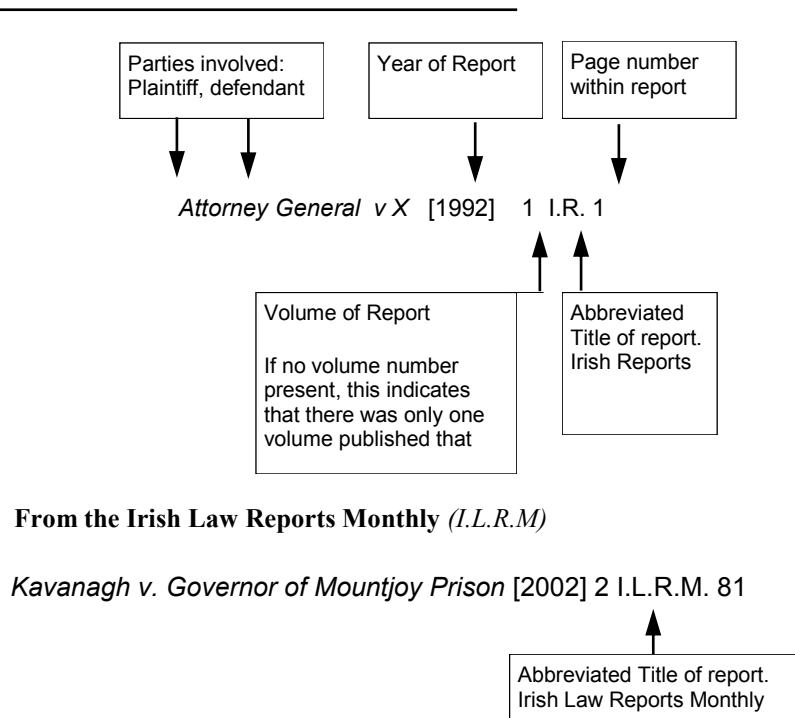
Parties involved: Plaintiff, defendant

Year of Report

Page number within report

*Attorney General v X* [1992] 1 I.R. 1

Volume of Report

If no volume number present, this indicates that there was only one volume published that

Abbreviated Title of report. Irish Reports

**From the Irish Law Reports Monthly** *(I.L.R.M)*

*Kavanagh v. Governor of Mountjoy Prison* [2002] 2 I.L.R.M. 81

Abbreviated Title of report. Irish Law Reports Monthly